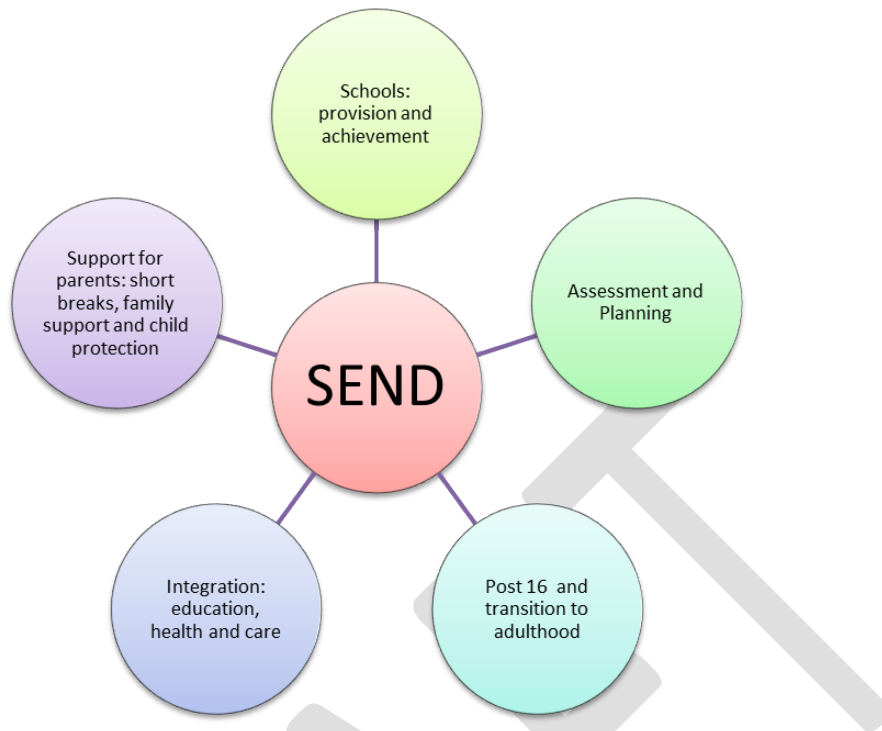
Schools: provision and achievement

Support for parents: short breaks, family support and child protection

SEND

Assessment and Planning

Integration: education, health and care

Post 16 and transition to adulthood